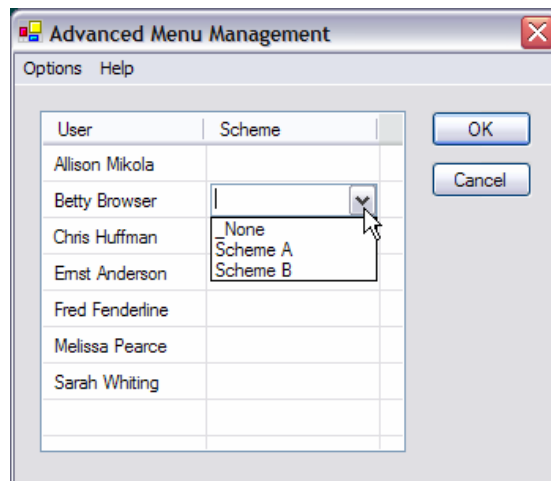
Advanced Menu Management

Options Help

| User | Scheme |
|---|---|
| Allison Mikola | |
| Betty Browser | |
| Chris Huffman | |
| Ernst Anderson | |
| Fred Fenderline | |
| Melissa Pearce | |
| Sarah Whiting | |

_None
Scheme A
Scheme B

OK

Cancel